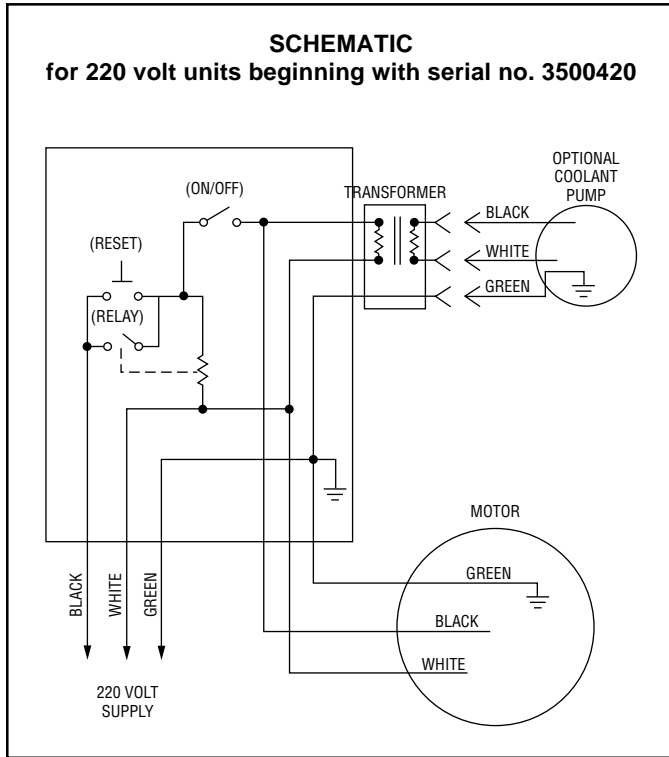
SCHEMATIC
for 220 volt units beginning with serial no. 3500420

(ON/OFF)

(RESET)

(RELAY)

TRANSFORMER

OPTIONAL COOLANT PUMP

BLACK

WHITE

GREEN

MOTOR

GREEN

BLACK

WHITE

BLACK

WHITE

GREEN

220 VOLT SUPPLY